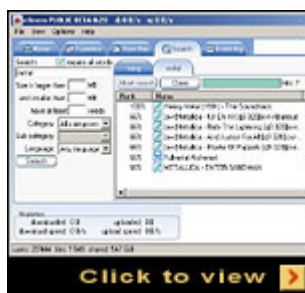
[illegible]
File View Options Help
Search
Size is larger than
and smaller than
Category
Sub category
Language
Search
Rank Name
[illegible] Metallica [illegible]
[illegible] Metallica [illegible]
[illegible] Metallica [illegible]
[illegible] Metallica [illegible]
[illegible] Metallica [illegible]
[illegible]
METALLICA - ENTER SANDMAN
Statistics
downloaded
upload
download speed
upload speed
Click to view